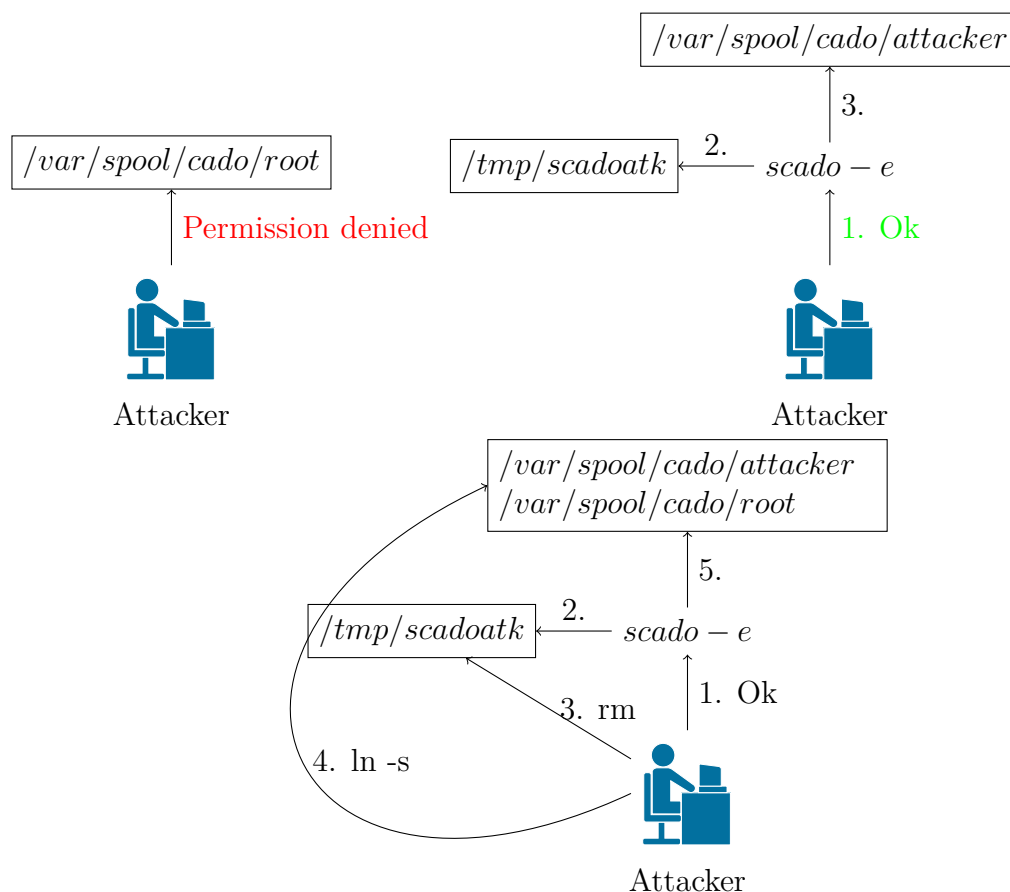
$/var/spool/cado/attacker$

3.

$/var/spool/cado/root$

2.

$/tmp/scadoatk$

$scado - e$

Permission denied

1. Ok

Attacker

Attacker

$/var/spool/cado/attacker$
$/var/spool/cado/root$

5.

2.

$/tmp/scadoatk$

$scado - e$

3. rm

1. Ok

4. ln -s

Attacker